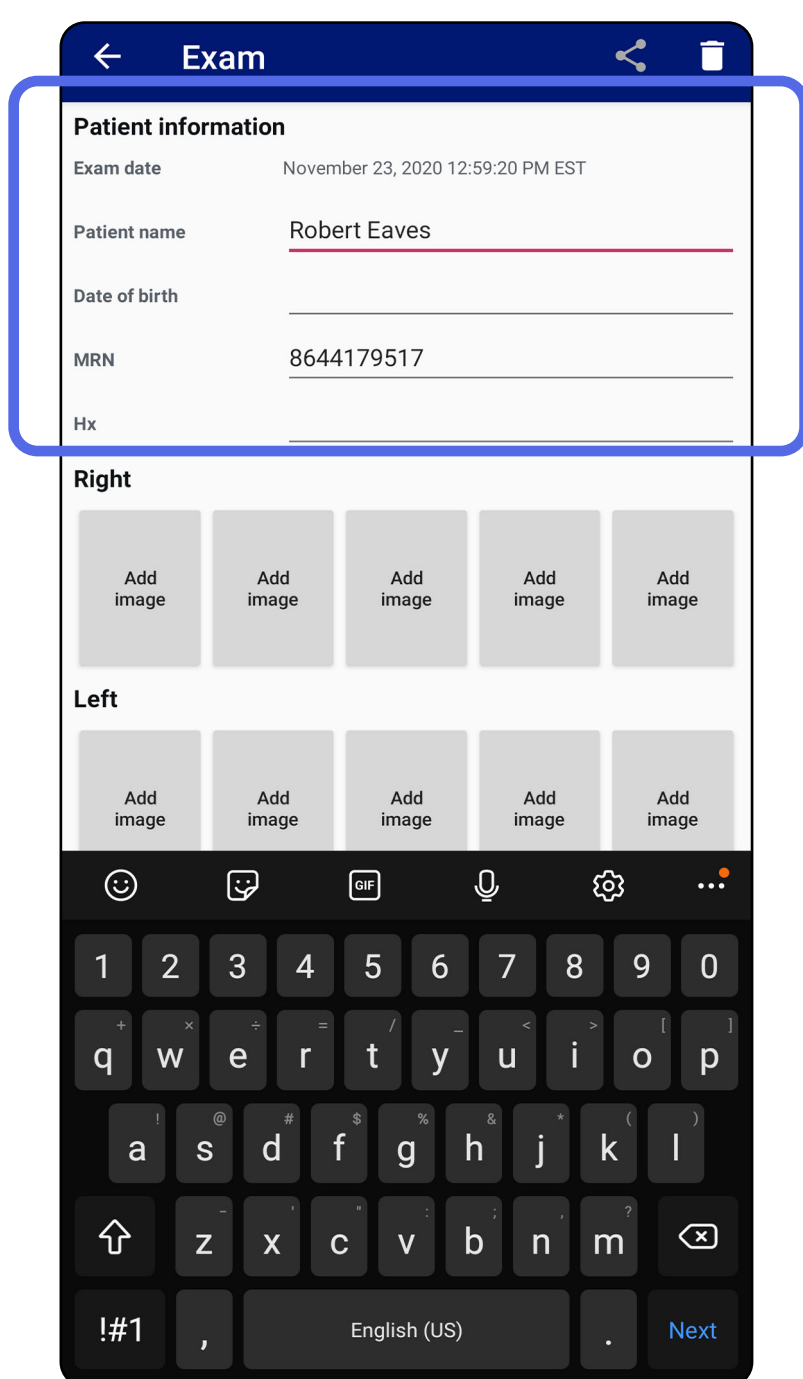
Exam

Patient information

Exam date November 23, 2020 12:59:20 PM EST

Patient name Robert Eaves

Date of birth

MRN 8644179517

Hx

Right

Add image Add image Add image Add image Add image

Left

Add image Add image Add image Add image Add image

GIF

1 2 3 4 5 6 7 8 9 0

+ × ÷ = / _ < > [ ]
q w e r t y u i o p

! @ # $ % & * ( )
a s d f g h j k l

- ' " : ; , ?
z x c v b n m

!#1 , English (US) . Next